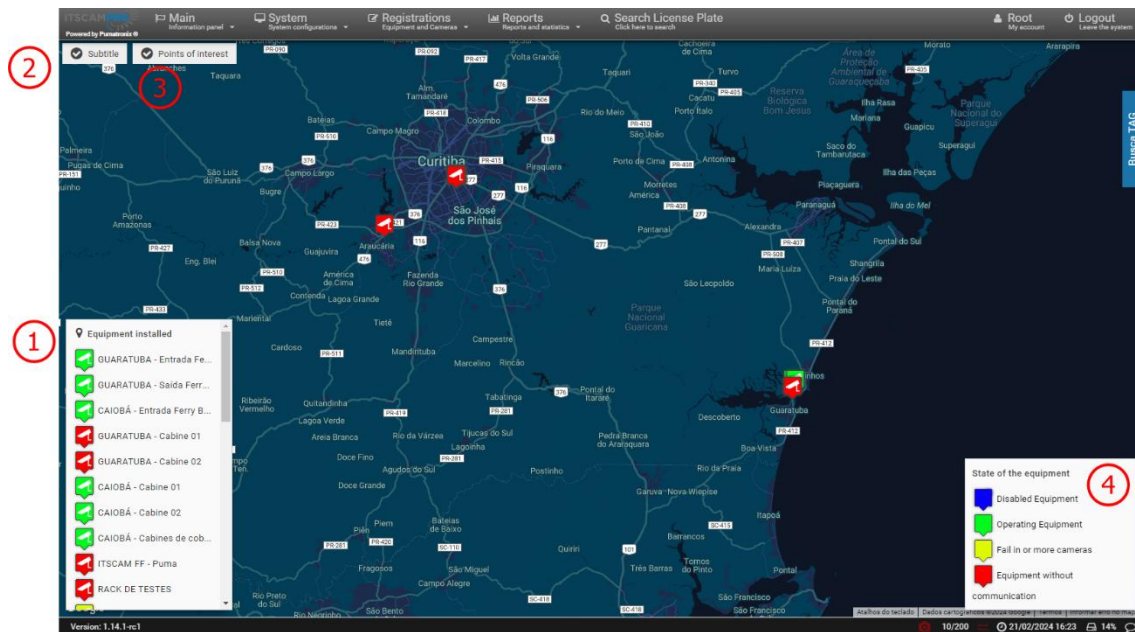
ITSCAM
Powered by Pumatronix

Main
Information panel

System
System configurations

Registrations
Equipment and Cameras

Reports
Reports and statistics

Search License Plate
Click here to search

Root
My account

Logout
Leave the system

Subtitle

Points of interest

Busca TAG

Equipment installed

GUARATUBA - Entrada Fe...
GUARATUBA - Saída Ferr...
CAIOBÁ - Entrada Ferry B...
GUARATUBA - Cabine 01
GUARATUBA - Cabine 02
CAIOBÁ - Cabine 01
CAIOBÁ - Cabine 02
CAIOBÁ - Cabines de cob...
ITSCAM FF - Puma
RACK DE TESTES

State of the equipment

Disabled Equipment
Operating Equipment
Fail in or more cameras
Equipment without communication

1
2
3
4

Curitiba
São José dos Pinhais
Araucária
Colombo
Campo Magro
Almirante Tamandaré
Piraquara
Pinhais
Quatro Barras
Campina Grande do Sul
Fazenda Rio Grande
Mandirituba
Tijucas do Sul
Agudos do Sul
Guaratuba
Matinhos
Pontal do Paraná
Paranaguá
Antonina
Morretes
Guaraqueçaba
Garuva
Itapoá
São Francisco do Sul
Joinville
Campo Largo
Balsa Nova
Contenda
Lagoa Grande
Quitandinha
Campo Alegre
São Bento do Sul
Rio Negrinho
Piên
Tunas do Paraná
Bocaiúva do Sul
Tijucas
Araquari
Ilha Rasa
Guapicu
Superagui
Ilha do Mel
Pontal do Sul
Praia de Leste
Alexandra
Tagaçaba

Atalhos do teclado | Dados cartográficos ©2024 Google | Termos | Informar erro no mapa

Version: 1.14.1-rc1
10/200
21/02/2024 16:23
14%